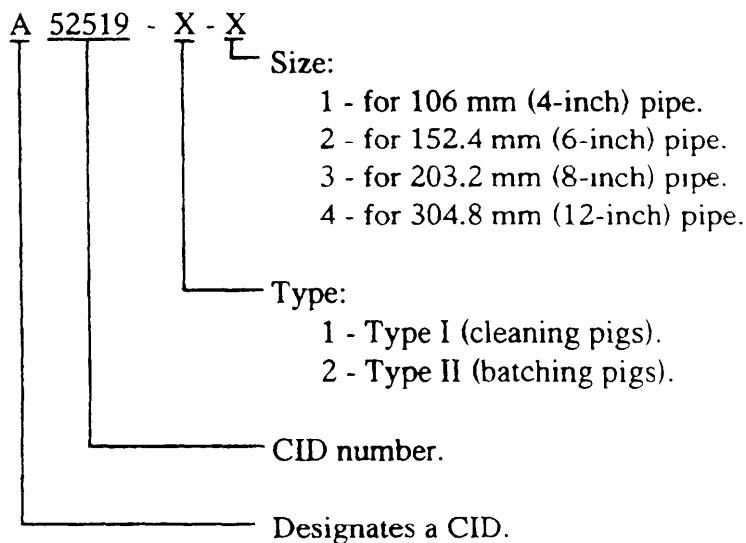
A 52519 - X - X

Size:
1 - for 106 mm (4-inch) pipe.
2 - for 152.4 mm (6-inch) pipe.
3 - for 203.2 mm (8-inch) pipe.
4 - for 304.8 mm (12-inch) pipe.

Type:
1 - Type I (cleaning pigs).
2 - Type II (batching pigs).

CID number.

Designates a CID.